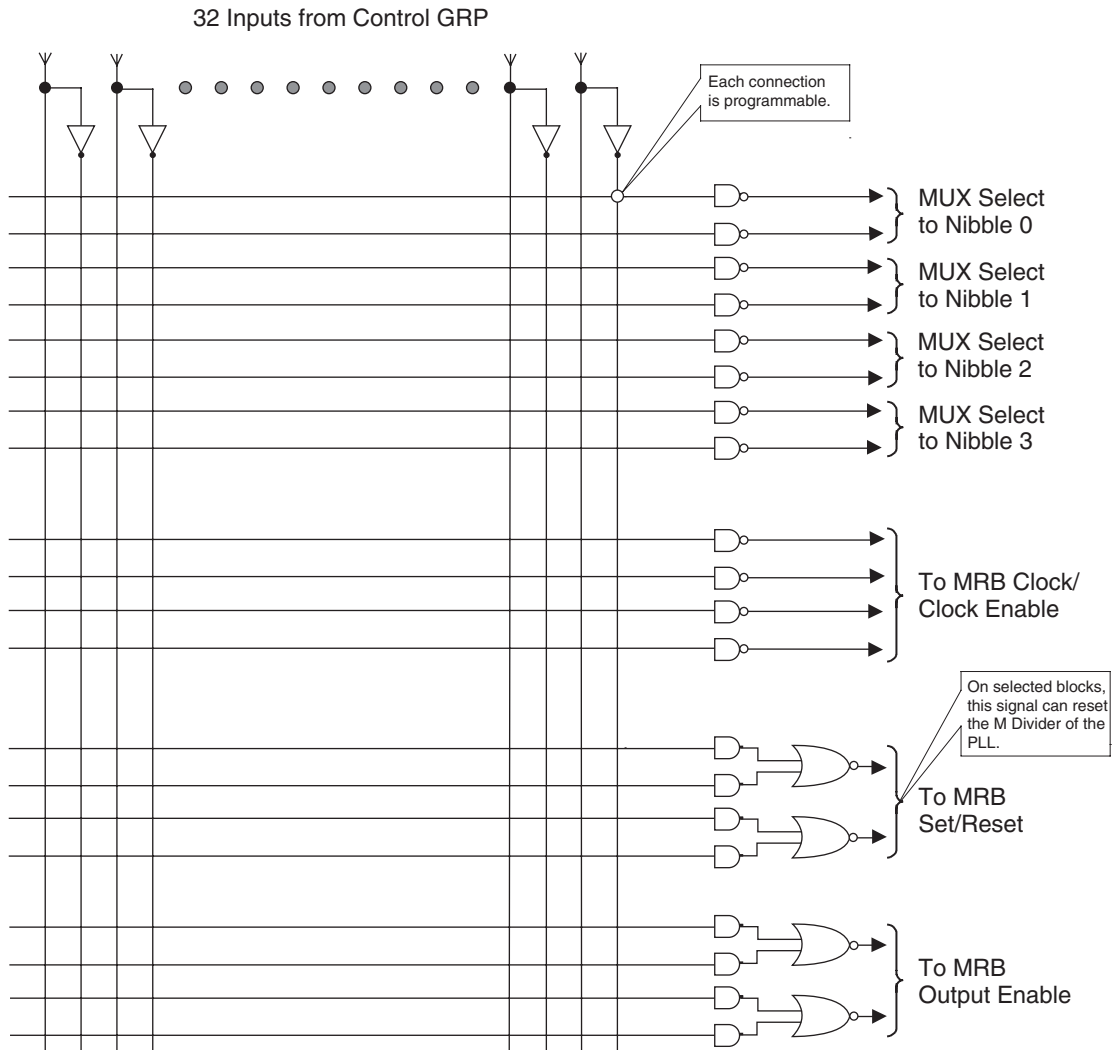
32 Inputs from Control GRP

Each connection is programmable.

MUX Select to Nibble 0

MUX Select to Nibble 1

MUX Select to Nibble 2

MUX Select to Nibble 3

To MRB Clock/ Clock Enable

On selected blocks, this signal can reset the M Divider of the PLL.

To MRB Set/Reset

To MRB Output Enable